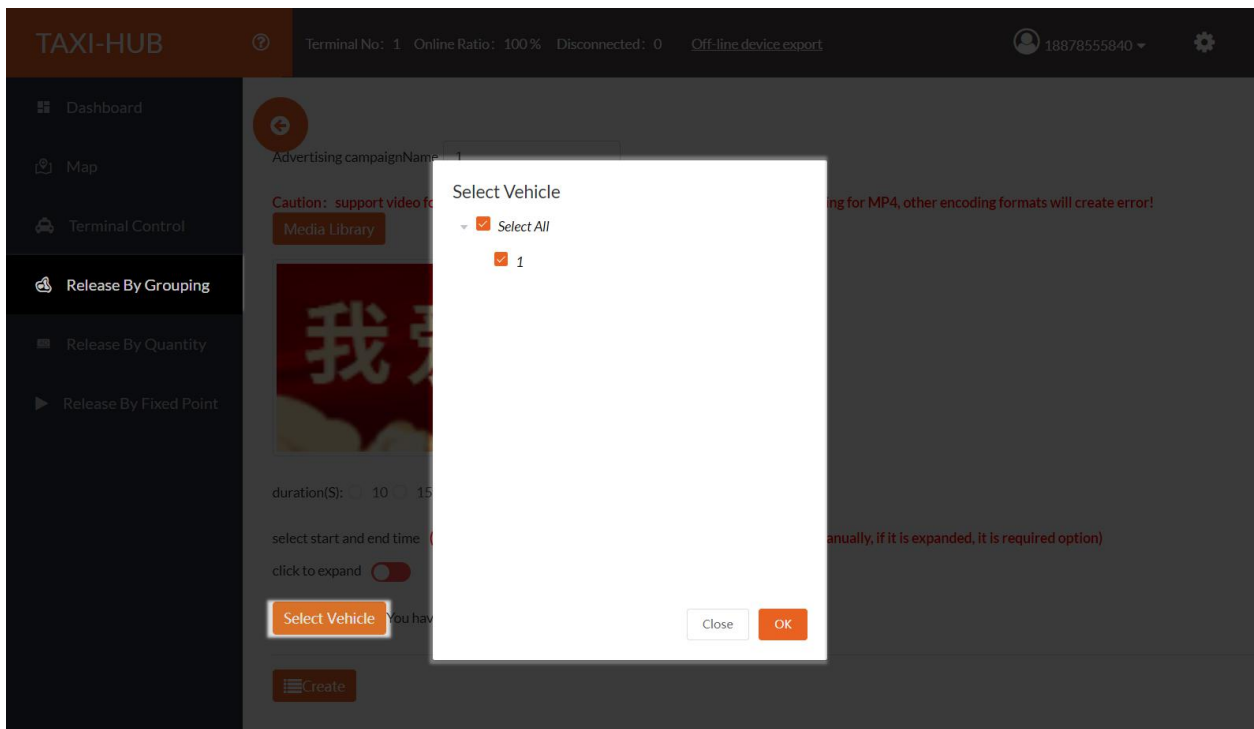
TAXI-HUB

Terminal No: 1 Online Ratio: 100% Disconnected: 0 Off-line device export

18878555840

Dashboard

Map

Terminal Control

Release By Grouping

Release By Quantity

Release By Fixed Point

Advertising campaignName 1

Caution: support video f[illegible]ing for MP4, other encoding formats will create error!

Media Library

我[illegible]

duration(S): 10 15

select start and end time ([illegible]anually, if it is expanded, it is required option)

click to expand

Select Vehicle You hav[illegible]

Create

Select Vehicle

Select All

1

Close OK